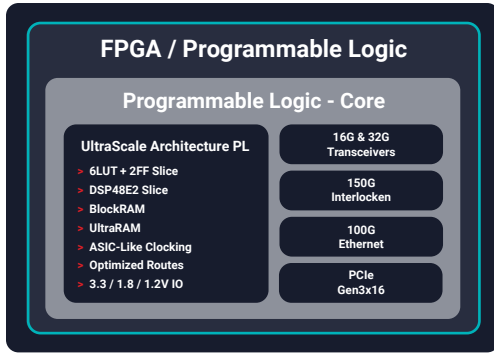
FPGA / Programmable Logic

Programmable Logic - Core

UltraScale Architecture PL

> 6LUT + 2FF Slice
> DSP48E2 Slice
> BlockRAM
> UltraRAM
> ASIC-Like Clocking
> Optimized Routes
> 3.3 / 1.8 / 1.2V IO

16G & 32G Transceivers

150G Interlocken

100G Ethernet

PCIe Gen3x16